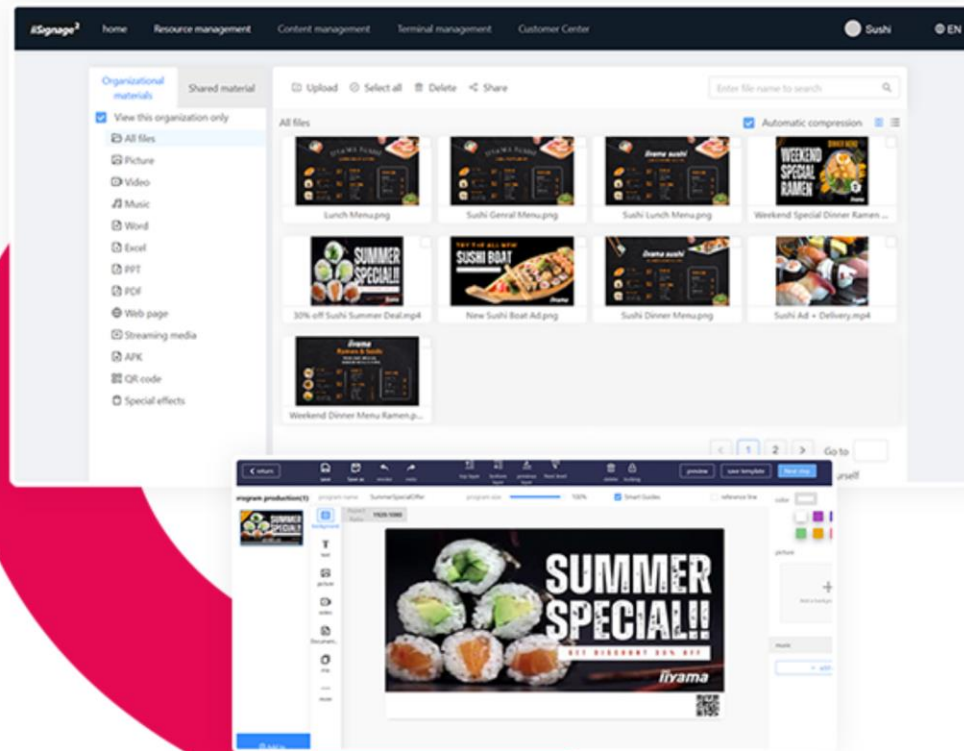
iiSignage²  home  Resource management  Content management  Terminal management  Customer Center  Sushi  EN

Organizational materials  Shared material

View this organization only

All files
Picture
Video
Music
Word
Excel
PPT
PDF
Web page
Streaming media
APK
QR code
Special effects

Upload  Select all  Delete  Share

Enter file name to search

All files  Automatic compression

Lunch Menu.png
Sushi Genral Menu.png
Sushi Lunch Menu.png
Weekend Special Dinner Ramen...
30% off Sushi Summer Deal.mp4
New Sushi Boat Ad.png
Sushi Dinner Menu.png
Sushi Ad + Delivery.mp4
Weekend Dinner Menu Ramen.p...

1  2  Go to

return  save  Save as  revoke  redo  preview  save template  Next step

program production(1)  program name  SummerSpecialOffer  program size  100%  Smart Guides  reference line

background  text  picture  video  Documen...

1920*1080

SUMMER SPECIAL!!

GET DISCOUNT 30% OFF

iiyama

color  picture